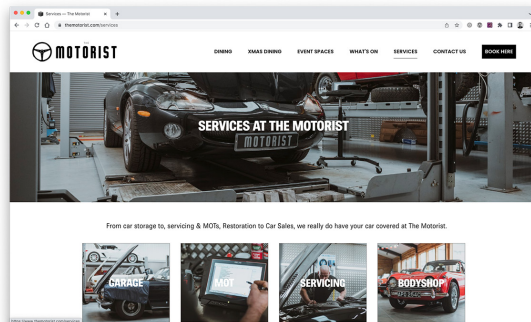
Services — The Motorist
themotorist.com/services

MOTORIST

DINING XMAS DINING EVENT SPACES WHAT'S ON SERVICES CONTACT US BOOK HERE

SERVICES AT THE MOTORIST

MOTORIST

From car storage to, servicing & MOTs, Restoration to Car Sales, we really do have your car covered at The Motorist.

GARAGE

MOT

SERVICING

BODYSHOP

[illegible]